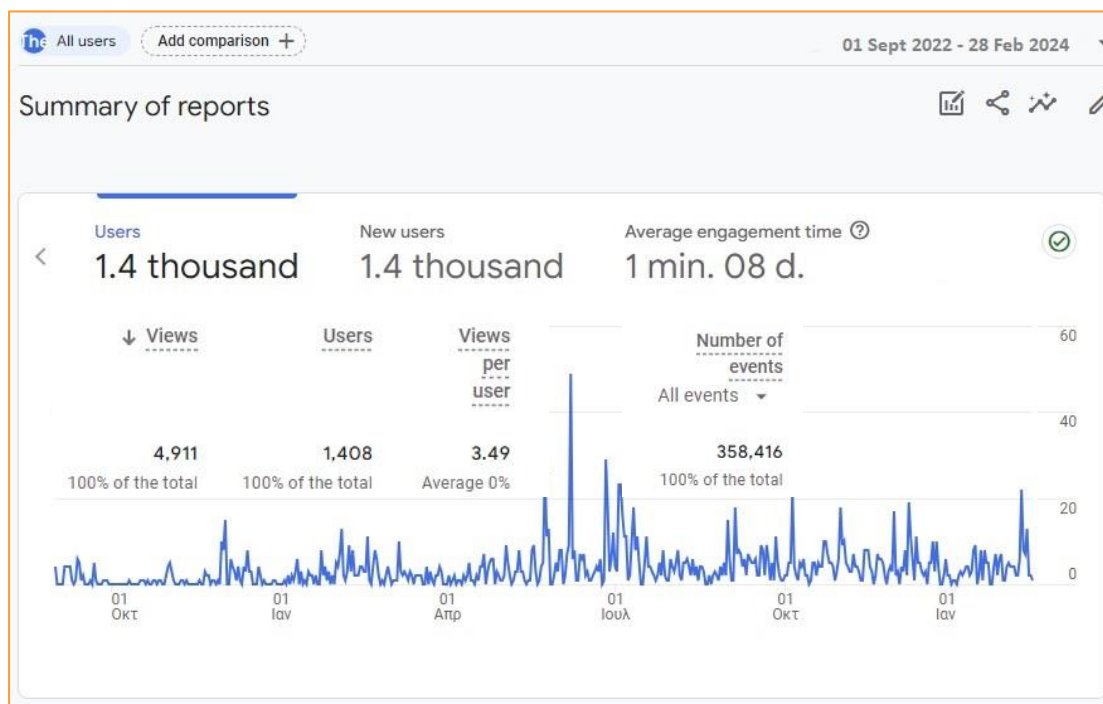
The All users Add comparison +

01 Sept 2022 - 28 Feb 2024

Summary of reports

Users
1.4 thousand

New users
1.4 thousand

Average engagement time ⓘ
1 min. 08 d.

↓ Views | Users | Views per user | Number of events All events
4,911 | 1,408 | 3.49 | 358,416
100% of the total | 100% of the total | Average 0% | 100% of the total

60
40
20
0

01 Οκτ
01 Ιαν
01 Απρ
01 Ιουλ
01 Οκτ
01 Ιαν